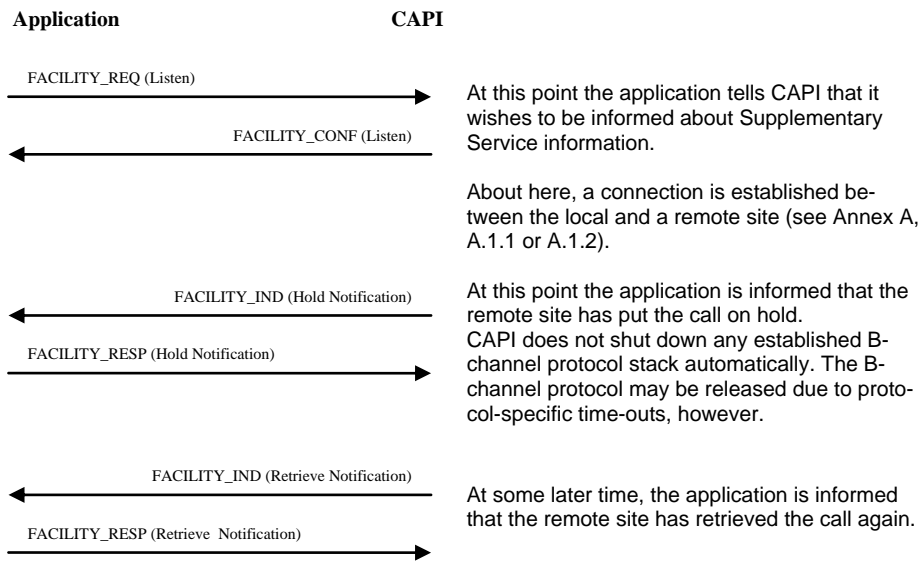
Application

CAPI

FACILITY_REQ (Listen)

FACILITY_CONF (Listen)

At this point the application tells CAPI that it wishes to be informed about Supplementary Service information.

About here, a connection is established between the local and a remote site (see Annex A, A.1.1 or A.1.2).

FACILITY_IND (Hold Notification)

FACILITY_RESP (Hold Notification)

At this point the application is informed that the remote site has put the call on hold.
CAPI does not shut down any established B-channel protocol stack automatically. The B-channel protocol may be released due to protocol-specific time-outs, however.

FACILITY_IND (Retrieve Notification)

FACILITY_RESP (Retrieve Notification)

At some later time, the application is informed that the remote site has retrieved the call again.